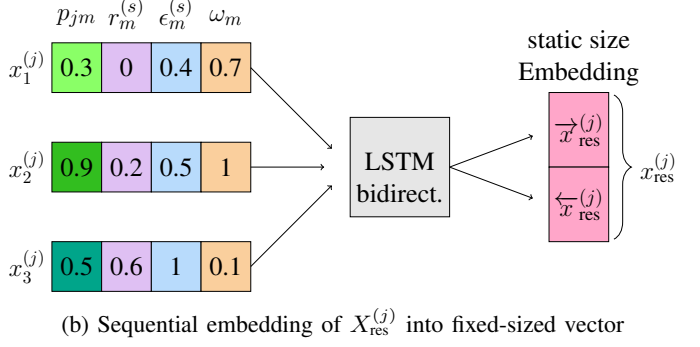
$p_{jm}$ $r_m^{(s)}$ $\epsilon_m^{(s)}$ $\omega_m$

| $x_1^{(j)}$ | 0.3 | 0 | 0.4 | 0.7 |
|---|---|---|---|---|
| $x_2^{(j)}$ | 0.9 | 0.2 | 0.5 | 1 |
| $x_3^{(j)}$ | 0.5 | 0.6 | 1 | 0.1 |

LSTM bidirect.

static size Embedding

$\overrightarrow{x}_{\text{res}}^{(j)}$

$\overleftarrow{x}_{\text{res}}^{(j)}$

$x_{\text{res}}^{(j)}$

(b) Sequential embedding of $X_{\text{res}}^{(j)}$ into fixed-sized vector